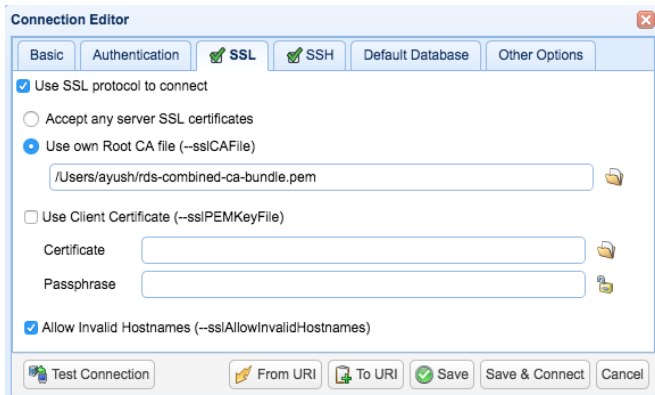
Connection Editor

Basic | Authentication | SSL | SSH | Default Database | Other Options

Use SSL protocol to connect

Accept any server SSL certificates

Use own Root CA file (--sslCAFile)

/Users/ayush/rds-combined-ca-bundle.pem

Use Client Certificate (--sslPEMKeyFile)

Certificate

Passphrase

Allow Invalid Hostnames (--sslAllowInvalidHostnames)

Test Connection | From URI | To URI | Save | Save & Connect | Cancel